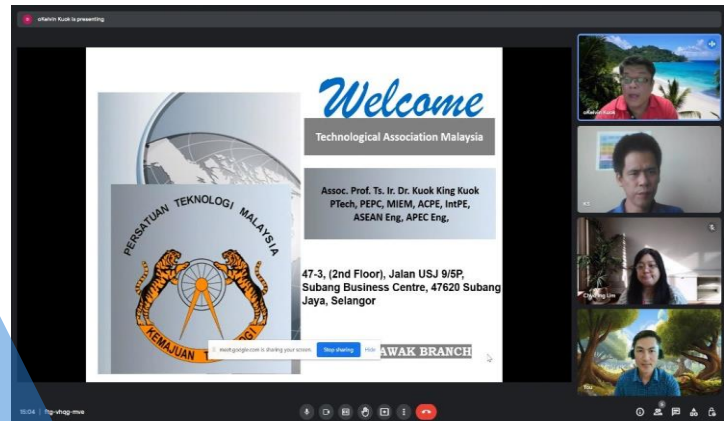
drKelvin Kuok is presenting

Welcome

Technological Association Malaysia

PERSATUAN TEKNOLOGI MALAYSIA

KEMAJUAN T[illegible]

Assoc. Prof. Ts. Ir. Dr. Kuok King Kuok PTech, PEPC, MIEM, ACPE, IntPE, ASEAN Eng, APEC Eng,

47-3, (2nd Floor), Jalan USJ 9/5P, Subang Business Centre, 47620 Subang Jaya, Selangor

meet.google.com is sharing your screen. Stop sharing Hide

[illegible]AWAK BRANCH

drKelvin Kuok

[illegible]

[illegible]

15:04 | ftg-vhqg-mve